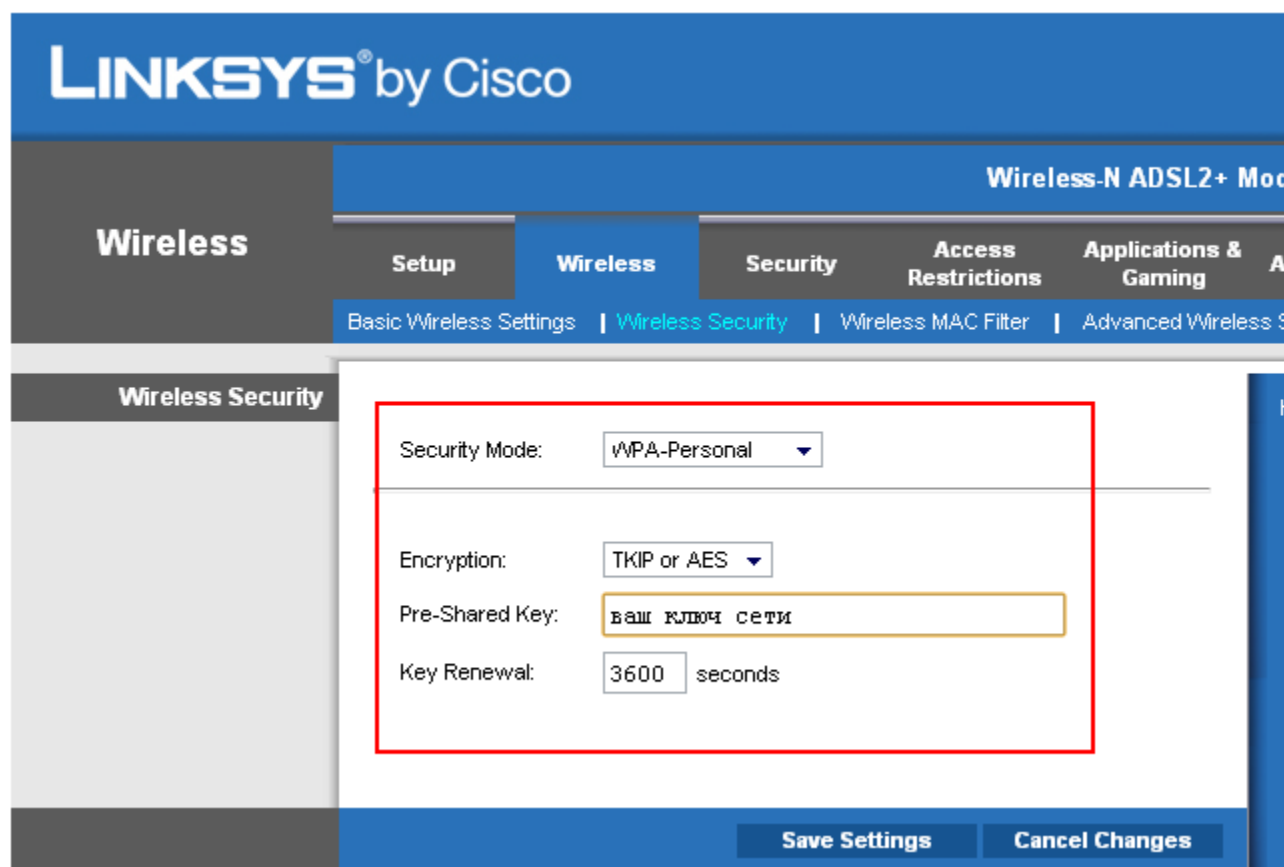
LINKSYS® by Cisco

Wireless-N ADSL2+ Mo

Wireless

Setup | Wireless | Security | Access Restrictions | Applications & Gaming | A

Basic Wireless Settings | Wireless Security | Wireless MAC Filter | Advanced Wireless S

Wireless Security

Security Mode: WPA-Personal

Encryption: TKIP or AES

Pre-Shared Key: ваш ключ сети

Key Renewal: 3600 seconds

Save Settings Cancel Changes